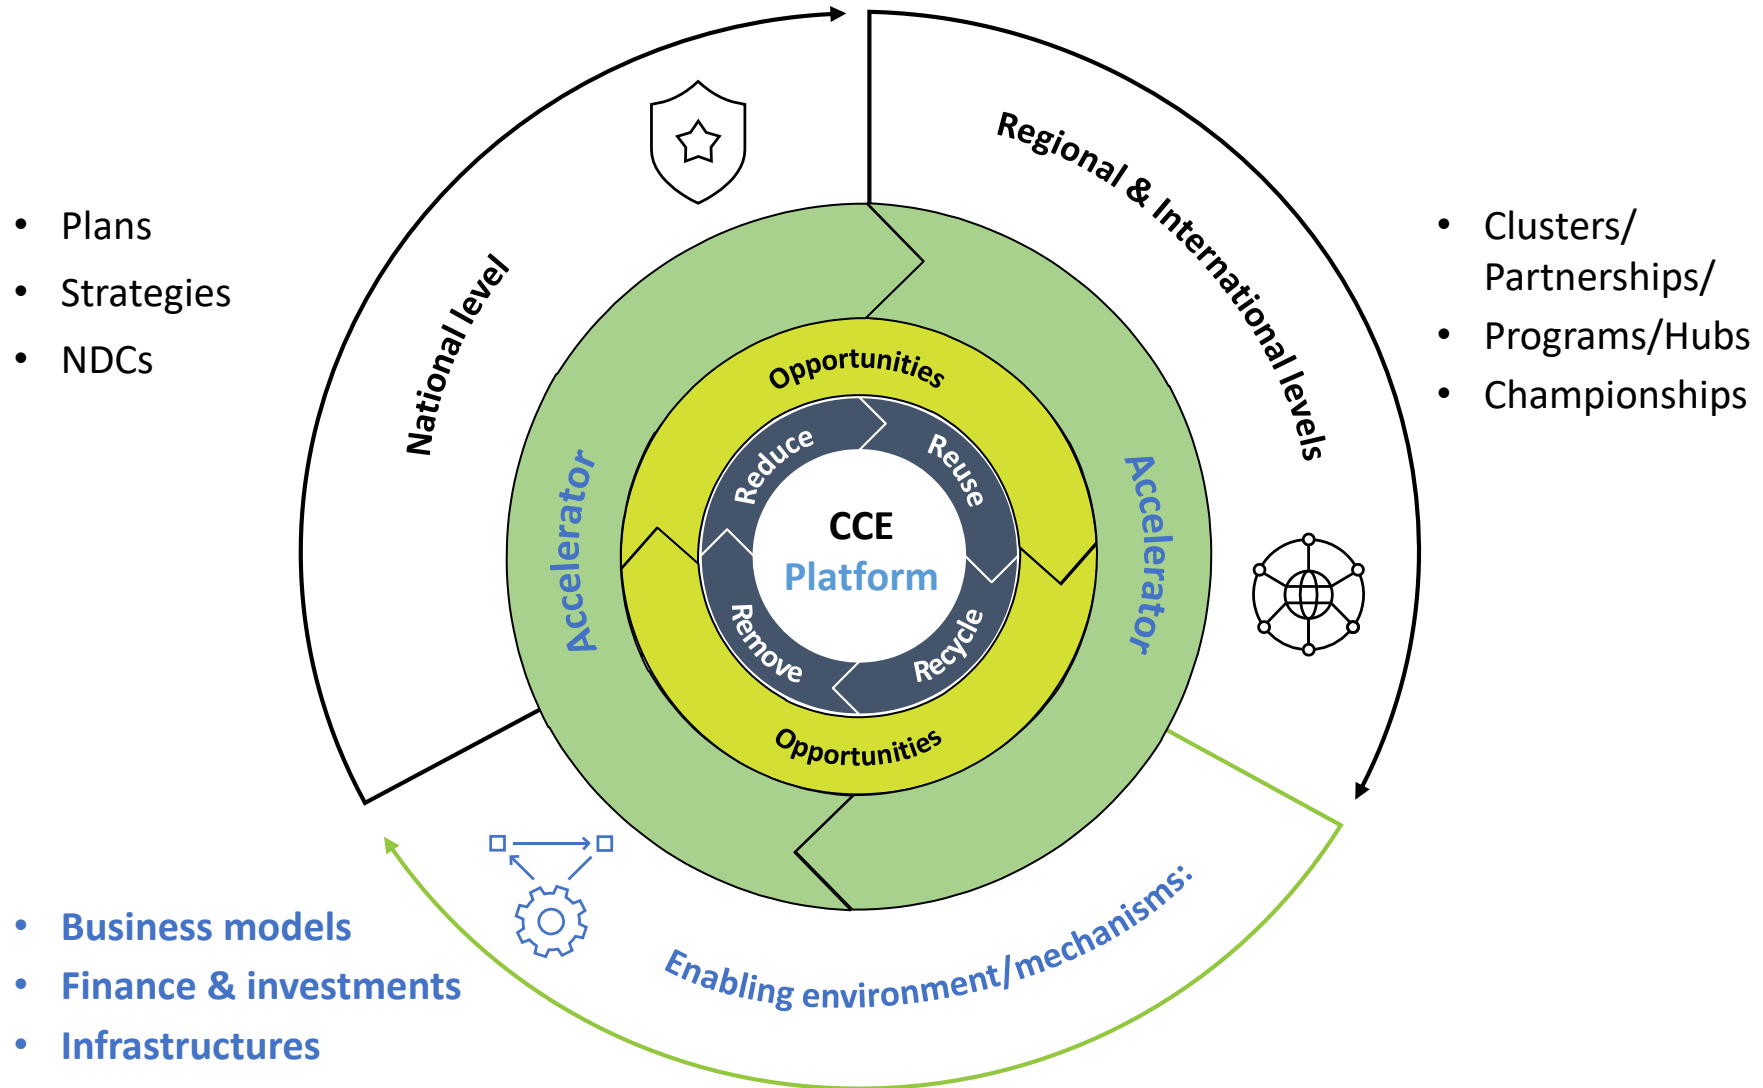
- Plans
- Strategies
- NDCs

National level

Regional & International levels

- Clusters/ Partnerships/
- Programs/Hubs
- Championships

Accelerator

Opportunities

Reduce

Reuse

CCE
Platform

Remove

Recycle

Opportunities

Accelerator

- Business models
- Finance & investments
- Infrastructures

Enabling environment/mechanisms: